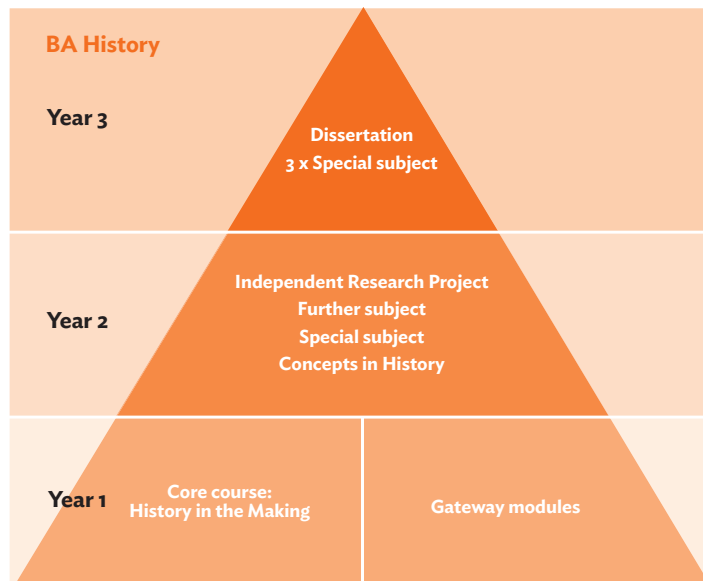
BA History

Year 3

Dissertation
3 x Special subject

Year 2

Independent Research Project
Further subject
Special subject
Concepts in History

Year 1

Core course:
History in the Making

Gateway modules